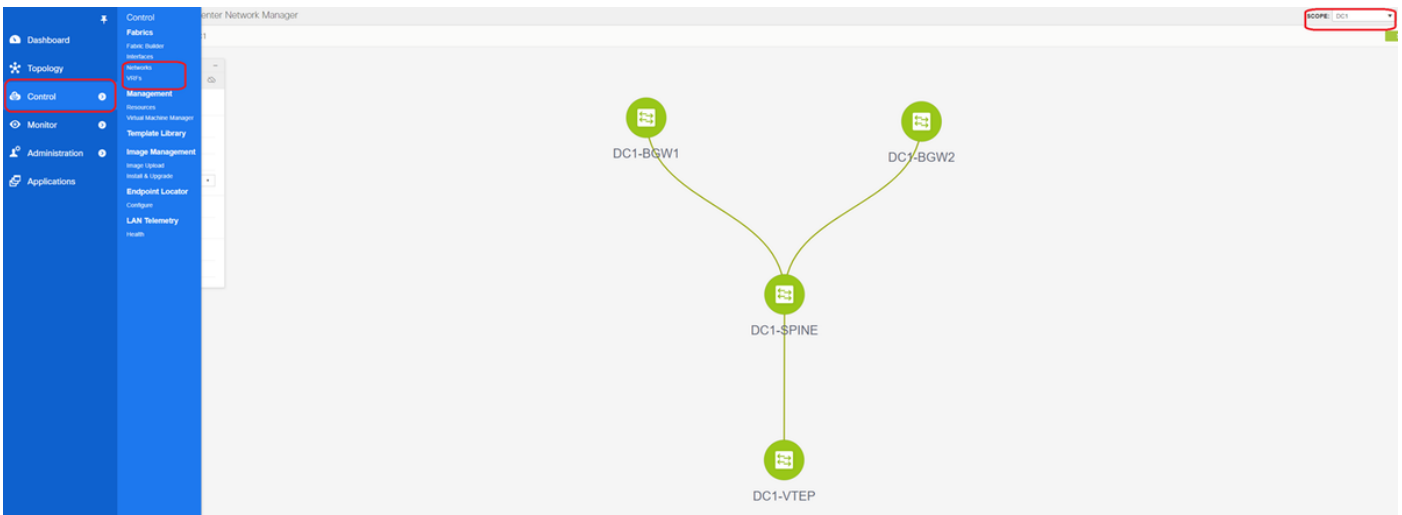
Dashboard
Topology
Control
Monitor
Administration
Applications

Control
Fabrics
Fabric Builder
Interfaces
Networks
VRFs
Management
Resources
Virtual Machine Manager
Template Library
Image Management
Image Upload
Install & Upgrade
Endpoint Locator
Configure
LAN Telemetry
Health

enter Network Manager

SCOPE: DC1

DC1-BGW1
DC1-BGW2
DC1-SPINE
DC1-VTEP